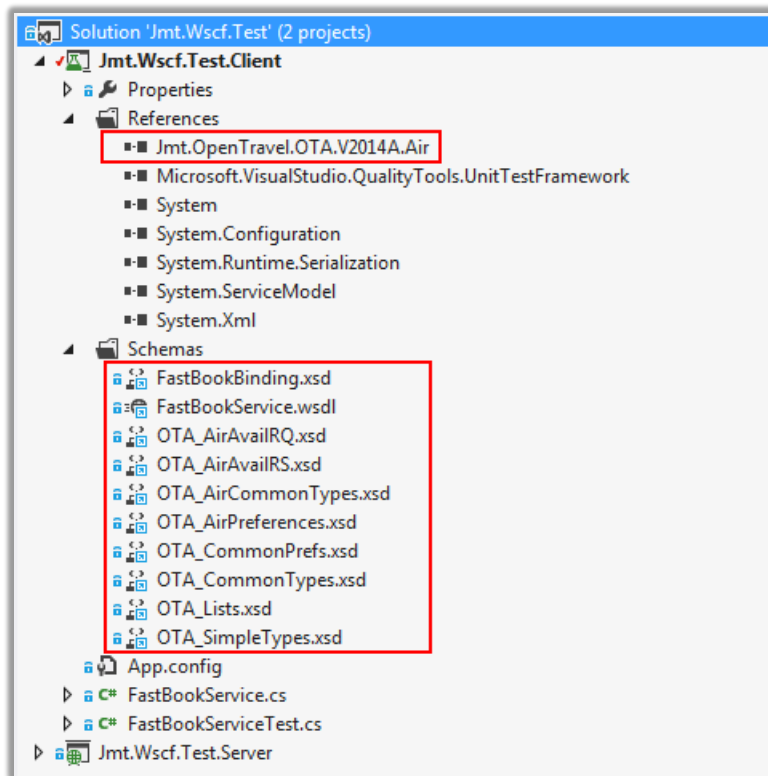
Solution 'Jmt.Wscf.Test' (2 projects)
Jmt.Wscf.Test.Client
Properties
References
Jmt.OpenTravel.OTA.V2014A.Air
Microsoft.VisualStudio.QualityTools.UnitTestFramework
System
System.Configuration
System.Runtime.Serialization
System.ServiceModel
System.Xml
Schemas
FastBookBinding.xsd
FastBookService.wsdl
OTA_AirAvailRQ.xsd
OTA_AirAvailRS.xsd
OTA_AirCommonTypes.xsd
OTA_AirPreferences.xsd
OTA_CommonPrefs.xsd
OTA_CommonTypes.xsd
OTA_Lists.xsd
OTA_SimpleTypes.xsd
App.config
C# FastBookService.cs
C# FastBookServiceTest.cs
Jmt.Wscf.Test.Server